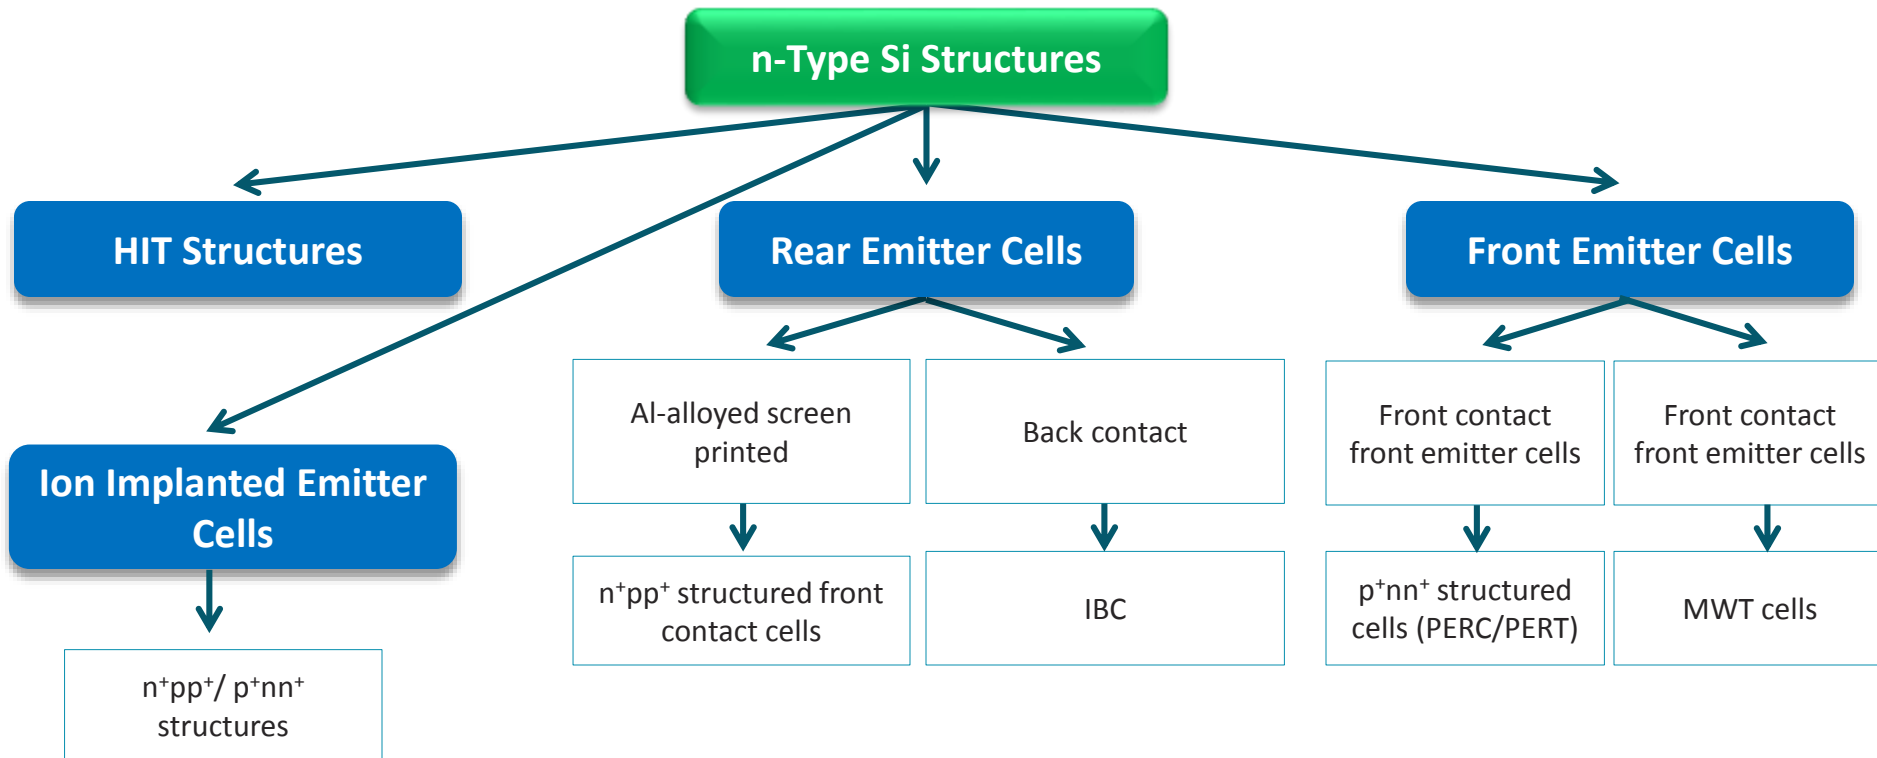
n-Type Si Structures

HIT Structures

Rear Emitter Cells

Front Emitter Cells

Ion Implanted Emitter Cells

$n^+pp^+$/ $p^+nn^+$ structures

Al-alloyed screen printed

$n^+pp^+$ structured front contact cells

Back contact

IBC

Front contact front emitter cells

$p^+nn^+$ structured cells (PERC/PERT)

Front contact front emitter cells

MWT cells